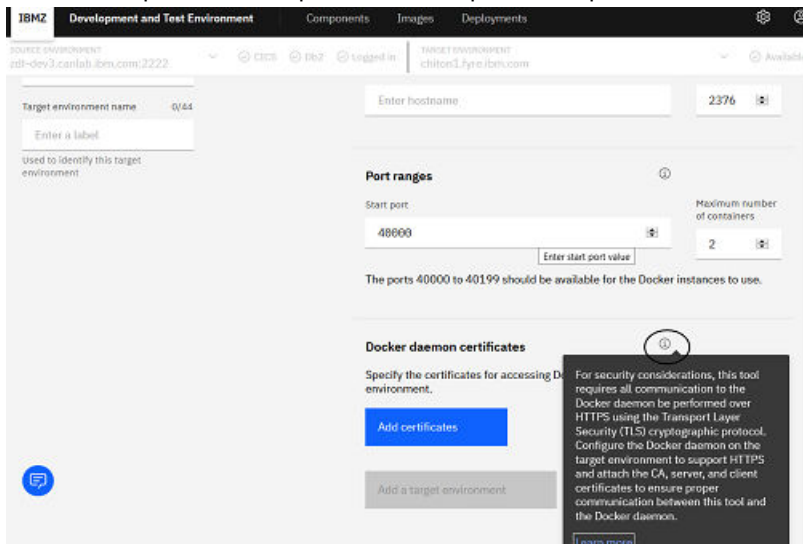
IBMZ Development and Test Environment Components Images Deployments

SOURCE ENVIRONMENT
zdt-dev3.canlab.ibm.com:2222

CICS Db2 Logged in

TARGET ENVIRONMENT
chiton1.fyre.ibm.com

Availab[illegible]

Target environment name 0/44

Enter a label

Used to identify this target environment

Enter hostname

2376

Port ranges

Start port

40000

Enter start port value

Maximum number of containers

2

The ports 40000 to 40199 should be available for the Docker instances to use.

Docker daemon certificates

Specify the certificates for accessing D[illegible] environment.

Add certificates

Add a target environment

For security considerations, this tool requires all communication to the Docker daemon be performed over HTTPS using the Transport Layer Security (TLS) cryptographic protocol. Configure the Docker daemon on the target environment to support HTTPS and attach the CA, server, and client certificates to ensure proper communication between this tool and the Docker daemon.

Learn more